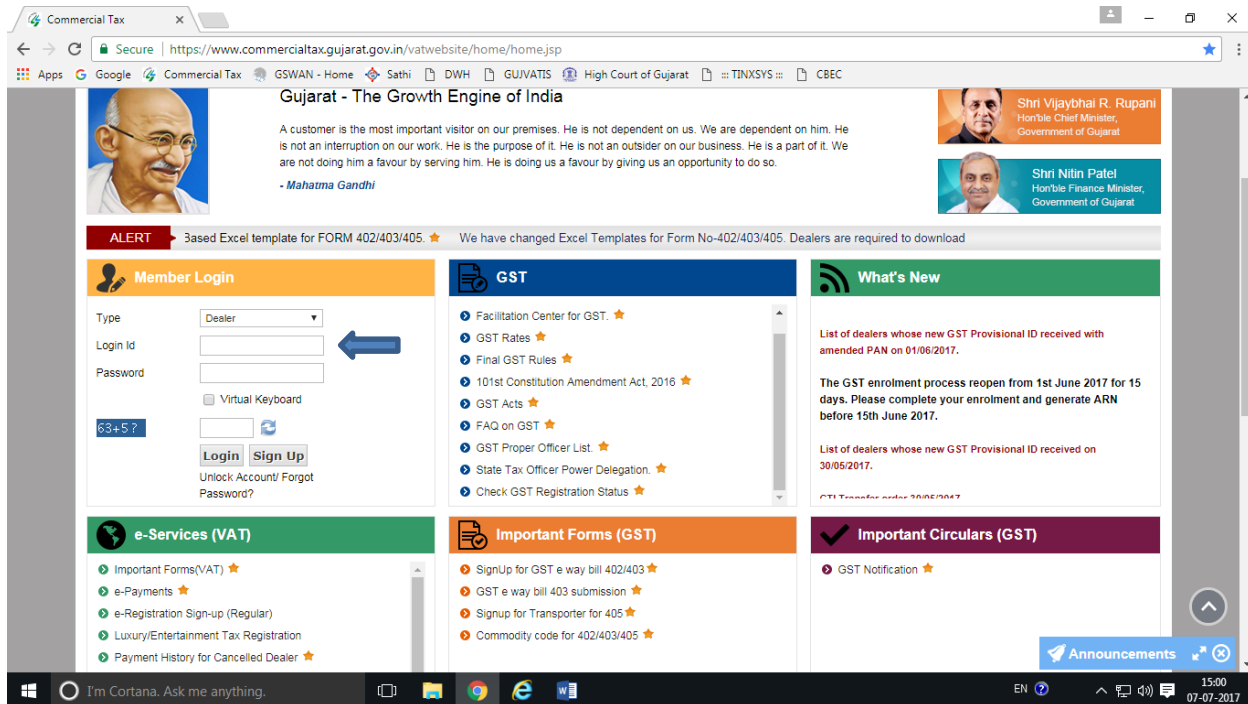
Commercial Tax

Secure | https://www.commercialtax.gujarat.gov.in/vatwebsite/home/home.jsp

Apps Google Commercial Tax GSWAN - Home Sathi DWH GUJVATIS High Court of Gujarat ::: TINXSYS ::: CBEC

Gujarat - The Growth Engine of India

A customer is the most important visitor on our premises. He is not dependent on us. We are dependent on him. He is not an interruption on our work. He is the purpose of it. He is not an outsider on our business. He is a part of it. We are not doing him a favour by serving him. He is doing us a favour by giving us an opportunity to do so.

- Mahatma Gandhi

Shri Vijaybhai R. Rupani
Hon'ble Chief Minister, Government of Gujarat

Shri Nitin Patel
Hon'ble Finance Minister, Government of Gujarat

ALERT Based Excel template for FORM 402/403/405. We have changed Excel Templates for Form No-402/403/405. Dealers are required to download

Member Login

Type Dealer
Login Id
Password
Virtual Keyboard
63+5?
Login Sign Up
Unlock Account/ Forgot Password?

GST

Facilitation Center for GST.
GST Rates
Final GST Rules
101st Constitution Amendment Act, 2016
GST Acts
FAQ on GST
GST Proper Officer List.
State Tax Officer Power Delegation.
Check GST Registration Status

What's New

List of dealers whose new GST Provisional ID received with amended PAN on 01/06/2017.

The GST enrolment process reopen from 1st June 2017 for 15 days. Please complete your enrolment and generate ARN before 15th June 2017.

List of dealers whose new GST Provisional ID received on 30/05/2017.

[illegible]

e-Services (VAT)

Important Forms(VAT)
e-Payments
e-Registration Sign-up (Regular)
Luxury/Entertainment Tax Registration
Payment History for Cancelled Dealer

Important Forms (GST)

SignUp for GST e way bill 402/403
GST e way bill 403 submission
Signup for Transporter for 405
Commodity code for 402/403/405

Important Circulars (GST)

GST Notification

Announcements

I'm Cortana. Ask me anything.

EN 15:00 07-07-2017